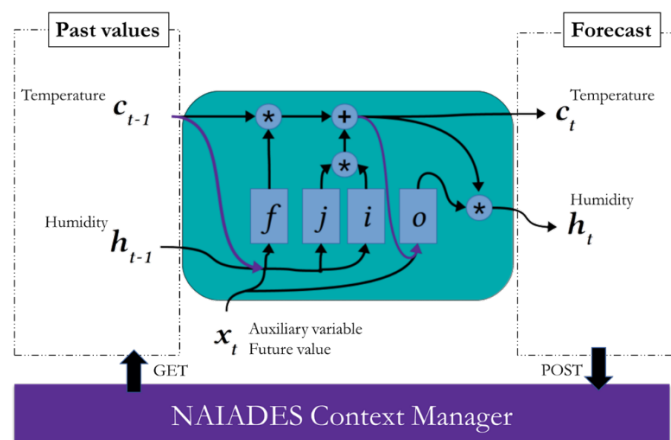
Past values

Forecast

Temperature $c_{t-1}$

Humidity $h_{t-1}$

$*$ $+$ $*$ $*$

$f$ $j$ $i$ $o$

Temperature $c_t$

Humidity $h_t$

$x_t$ Auxiliary variable Future value

GET

POST

NAIADES Context Manager